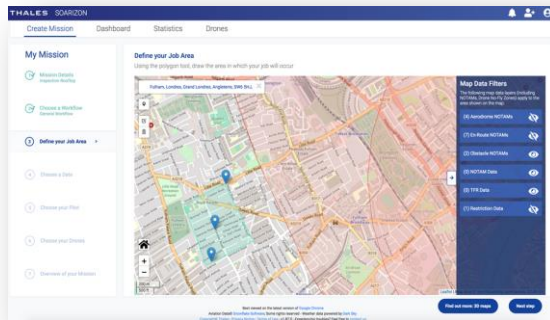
THALES SOARIZON

Create Mission
Dashboard
Statistics
Drones

My Mission

Mission Details
Inspection Workflow

Choose a Workflow
General Workflow

3 Define your Job Area

4 Choose a Date

5 Choose your Pilot

6 Choose your Drones

7 Overview of your Mission

Define your Job Area
Using the polygon tool, draw the area in which your job will occur

Fulham, Londres, Grand Londres, Angleterre, SW6 5HJ, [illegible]

Map Data Filters
The following map data layers (including NOTAMs, Drone No Fly Zones) apply to the area shown on the map

(4) Aerodrome NOTAMs
(7) En Route NOTAMs
(2) Obstacle NOTAMs
(0) NOTAM Data
(0) TFR Data
(1) Restriction Data

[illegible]

Find out more: 30 maps
Next step